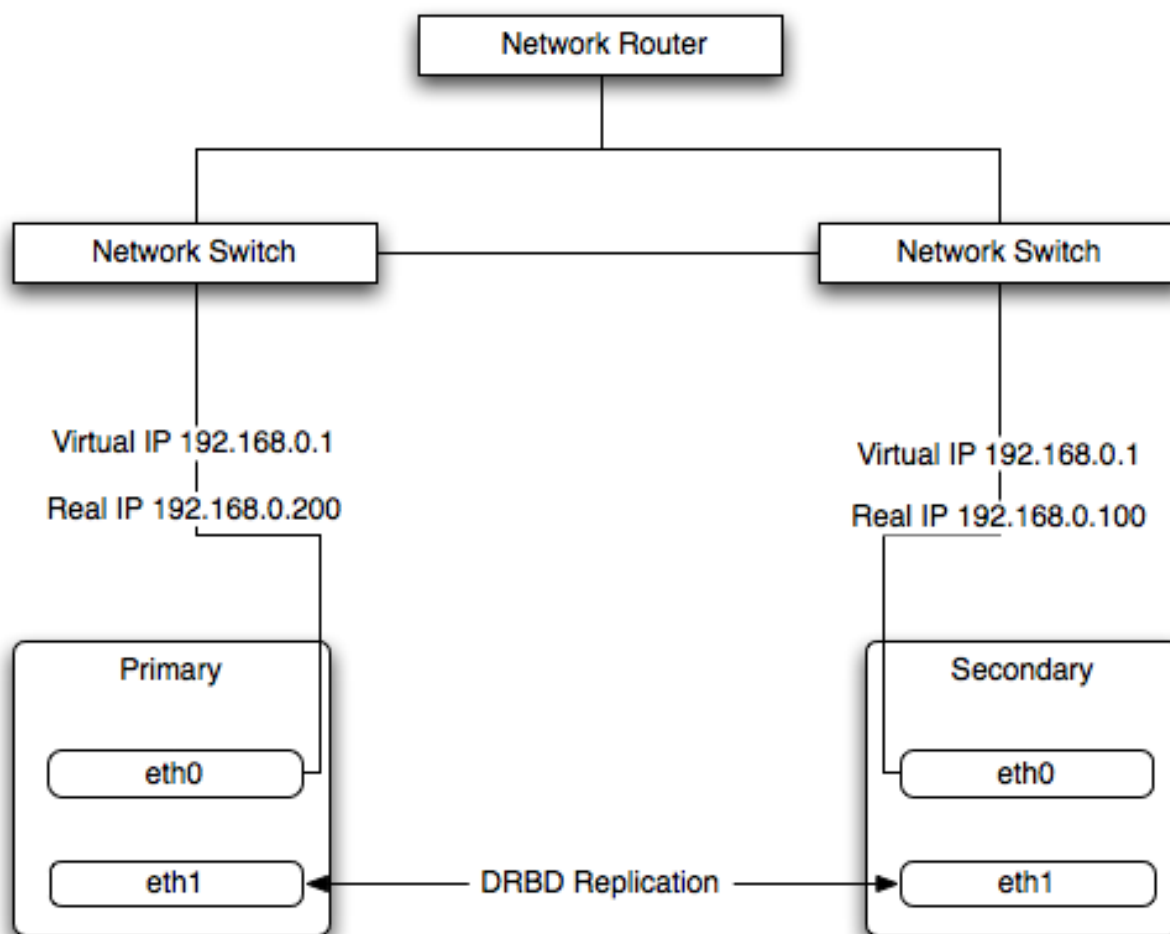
Network Router

Network Switch

Network Switch

Virtual IP 192.168.0.1

Real IP 192.168.0.200

Virtual IP 192.168.0.1

Real IP 192.168.0.100

Primary

eth0

eth1

Secondary

eth0

eth1

DRBD Replication